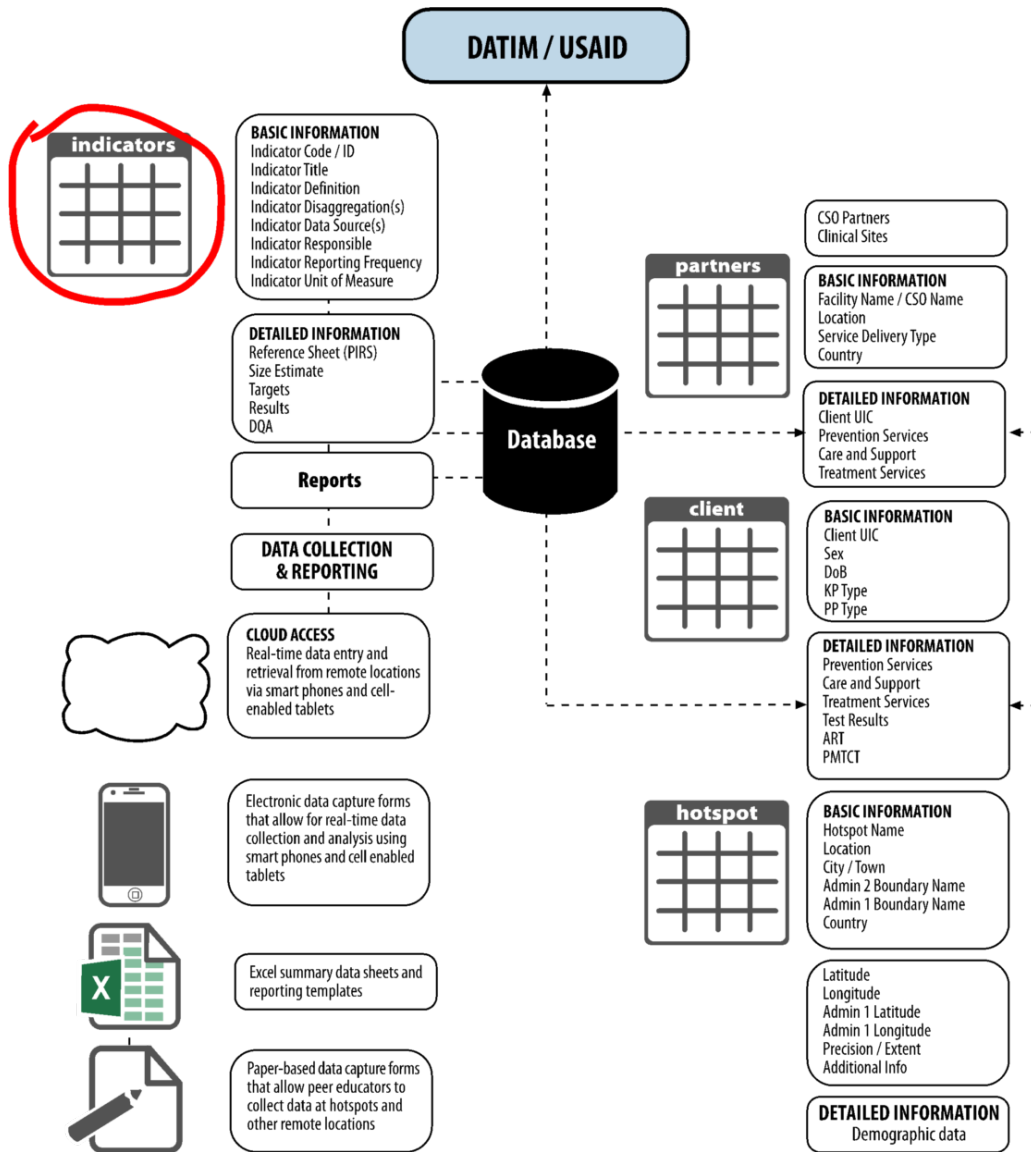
DATIM / USAID

indicators

BASIC INFORMATION
Indicator Code / ID
Indicator Title
Indicator Definition
Indicator Disaggregation(s)
Indicator Data Source(s)
Indicator Responsible
Indicator Reporting Frequency
Indicator Unit of Measure

DETAILED INFORMATION
Reference Sheet (PIRS)
Size Estimate
Targets
Results
DQA

Reports

DATA COLLECTION & REPORTING

CLOUD ACCESS
Real-time data entry and retrieval from remote locations via smart phones and cell-enabled tablets

Electronic data capture forms that allow for real-time data collection and analysis using smart phones and cell enabled tablets

X

Excel summary data sheets and reporting templates

Paper-based data capture forms that allow peer educators to collect data at hotspots and other remote locations

Database

CSO Partners
Clinical Sites

partners

BASIC INFORMATION
Facility Name / CSO Name
Location
Service Delivery Type
Country

DETAILED INFORMATION
Client UIC
Prevention Services
Care and Support
Treatment Services

client

BASIC INFORMATION
Client UIC
Sex
DoB
KP Type
PP Type

DETAILED INFORMATION
Prevention Services
Care and Support
Treatment Services
Test Results
ART
PMTCT

hotspot

BASIC INFORMATION
Hotspot Name
Location
City / Town
Admin 2 Boundary Name
Admin 1 Boundary Name
Country

Latitude
Longitude
Admin 1 Latitude
Admin 1 Longitude
Precision / Extent
Additional Info

DETAILED INFORMATION
Demographic data